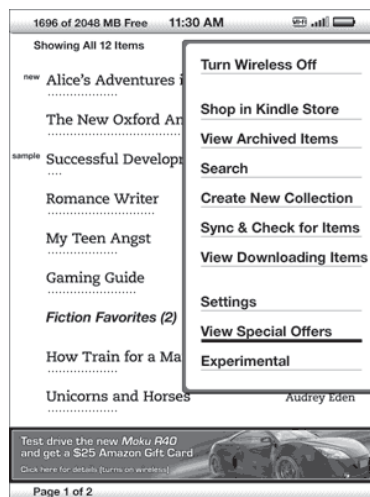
1696 of 2048 MB Free 11:30 AM

Showing All 12 Items

new Alice's Adventures i

The New Oxford An

sample Successful Develop

Romance Writer

My Teen Angst

Gaming Guide

Fiction Favorites (2)

How Train for a Ma

Unicorns and Horses Audrey Eden

Turn Wireless Off

Shop in Kindle Store

View Archived Items

Search

Create New Collection

Sync & Check for Items

View Downloading Items

Settings

View Special Offers

Experimental

Test drive the new Moku R40 and get a $25 Amazon Gift Card

Click here for details (turns on wireless)

Page 1 of 2